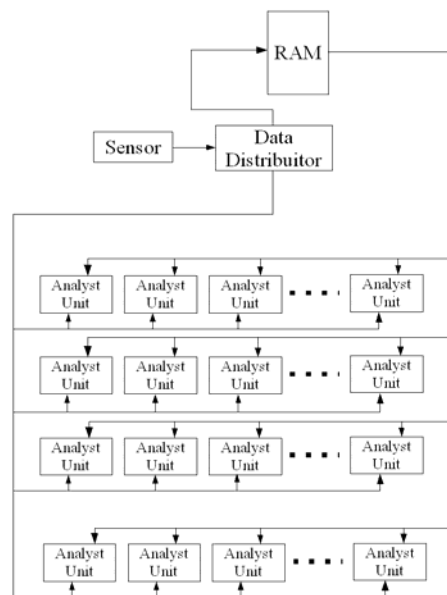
RAM

Sensor

Data Distribuitor

Analyst Unit

Analyst Unit

Analyst Unit

Analyst Unit

Analyst Unit

Analyst Unit

Analyst Unit

Analyst Unit

Analyst Unit

Analyst Unit

Analyst Unit

Analyst Unit

Analyst Unit

Analyst Unit

Analyst Unit

Analyst Unit